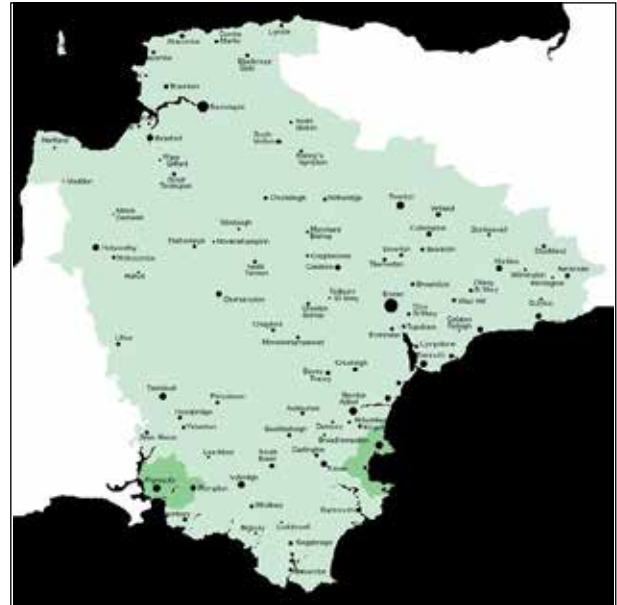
Lynton
Combe Martin
Ilfracombe
Braunton
Barnstaple
Bideford
Hartland
Great Torrington
Tiverton
Exeter
Exmouth
Newton Abbot
Torquay
Paignton
Dartmouth
Kingsbridge
Salcombe
Plymouth
Tavistock
Okehampton
Totnes
Crediton
Honiton
Axminster
Sidmouth
Teignmouth
Dawlish
Ivybridge
Holsworthy
South Molton
Ashburton
Buckfastleigh
Chulmleigh
Cullompton
Seaton
Ottery St Mary
Budleigh Salterton
Lifton
Princetown
Moretonhampstead
Chagford
Bovey Tracey
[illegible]